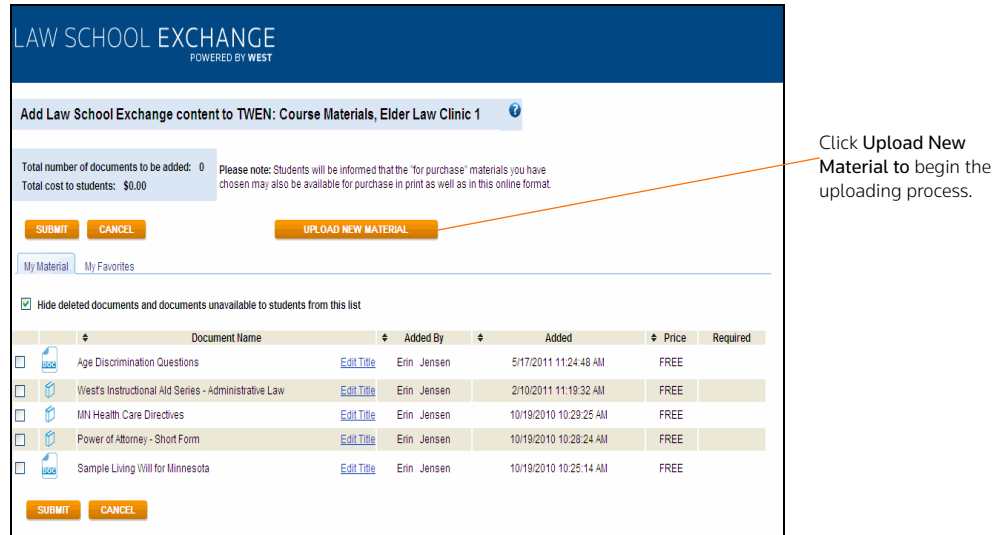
LAW SCHOOL EXCHANGE
POWERED BY WEST

Add Law School Exchange content to TWEN: Course Materials, Elder Law Clinic 1

Total number of documents to be added: 0
Total cost to students: $0.00

Please note: Students will be informed that the "for purchase" materials you have chosen may also be available for purchase in print as well as in this online format.

SUBMIT CANCEL UPLOAD NEW MATERIAL

Click Upload New Material to begin the uploading process.

My Material My Favorites

Hide deleted documents and documents unavailable to students from this list

| | | Document Name | | Added By | Added | Price | Required |
|---|---|---|---|---|---|---|---|
| | DOC | Age Discrimination Questions | Edit Title | Erin Jensen | 5/17/2011 11:24:48 AM | FREE | |
| | | West's Instructional Aid Series - Administrative Law | Edit Title | Erin Jensen | 2/10/2011 11:19:32 AM | FREE | |
| | | MN Health Care Directives | Edit Title | Erin Jensen | 10/19/2010 10:29:25 AM | FREE | |
| | | Power of Attorney - Short Form | Edit Title | Erin Jensen | 10/19/2010 10:28:24 AM | FREE | |
| | DOC | Sample Living Will for Minnesota | Edit Title | Erin Jensen | 10/19/2010 10:25:14 AM | FREE | |

SUBMIT CANCEL